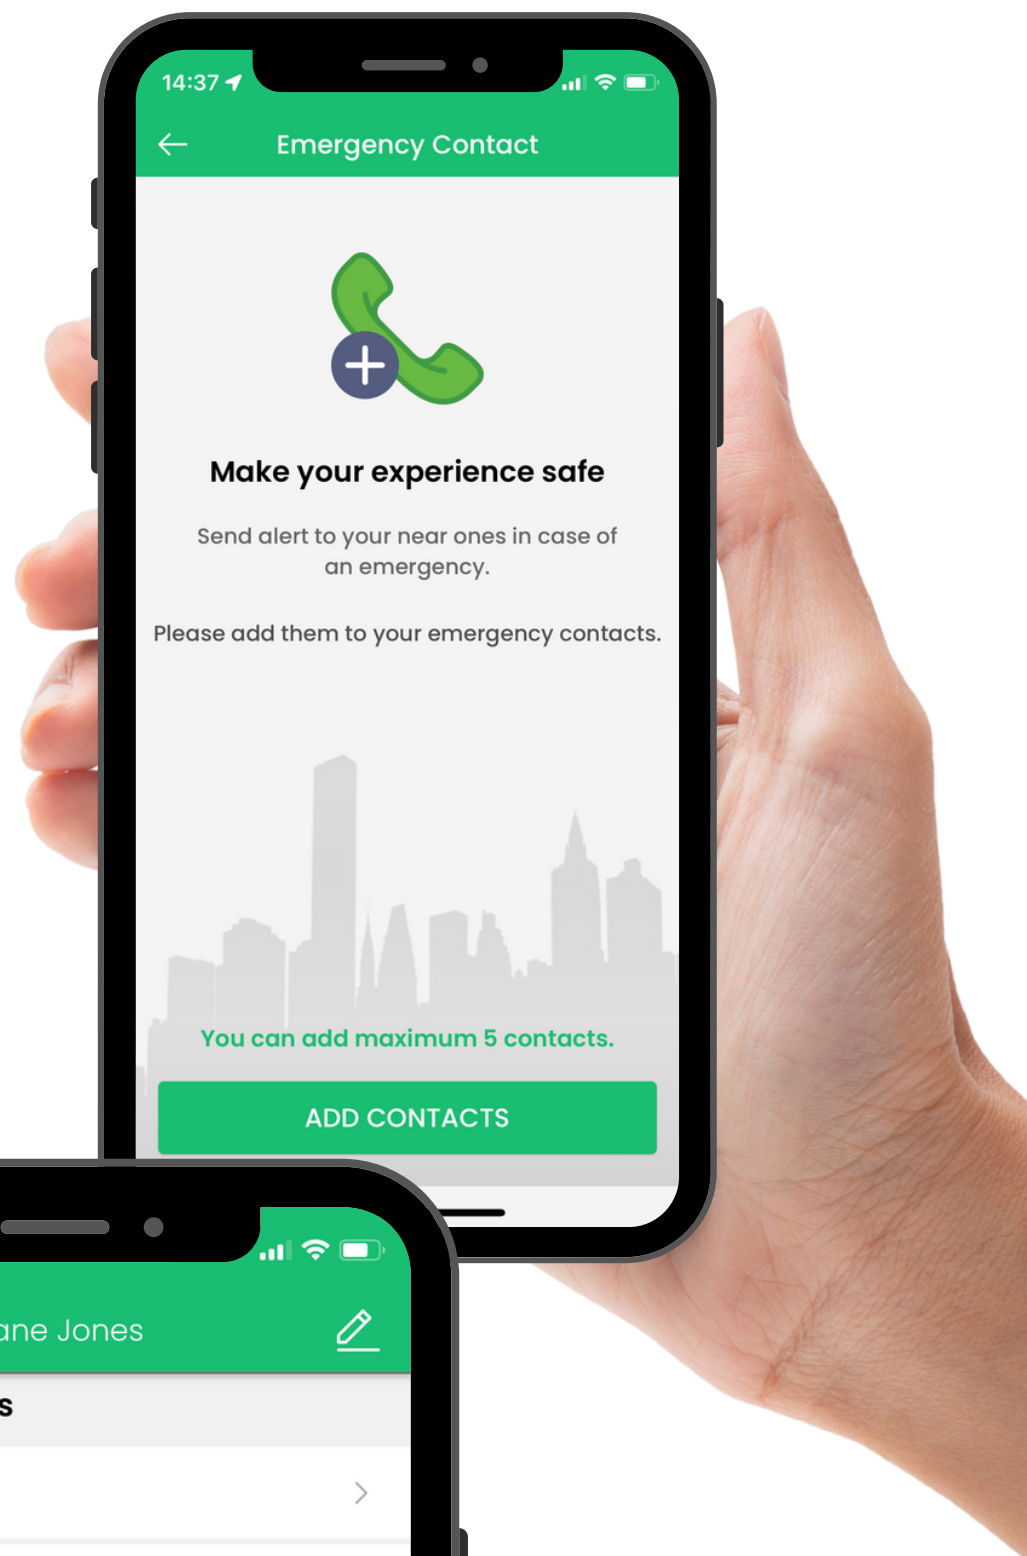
14:37

Emergency Contact

Make your experience safe

Send alert to your near ones in case of an emergency.

Please add them to your emergency contacts.

You can add maximum 5 contacts.

ADD CONTACTS

ane Jones

s